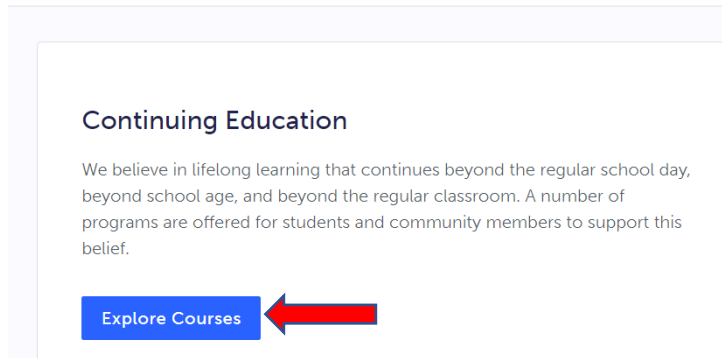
Continuing Education

We believe in lifelong learning that continues beyond the regular school day, beyond school age, and beyond the regular classroom. A number of programs are offered for students and community members to support this belief.

Explore Courses